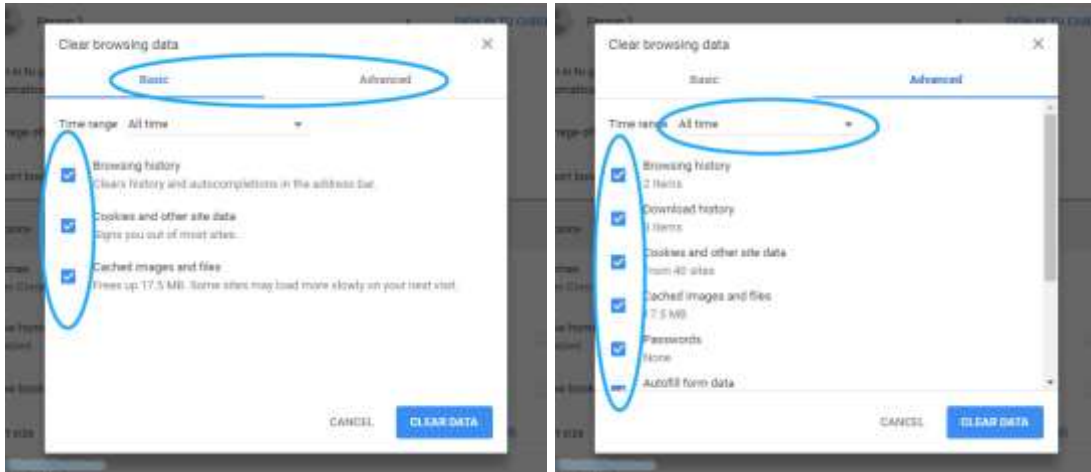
Clear browsing data

Basic

Advanced

Time range All time

Browsing history
Clears history and autocompletions in the address bar.

Cookies and other site data
Signs you out of most sites.

Cached images and files
Frees up 17.5 MB. Some sites may load more slowly on your next visit.

CANCEL

CLEAR DATA

Clear browsing data

Basic

Advanced

Time range All time

Browsing history
2 items

Download history
1 items

Cookies and other site data
From 40 sites

Cached images and files
17.5 MB

Passwords
None

Autofill form data

CANCEL

CLEAR DATA